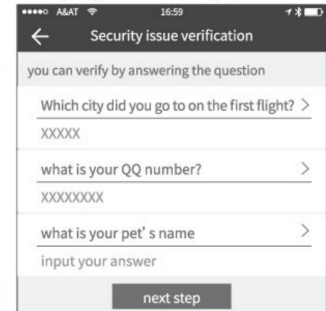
●●●●○ A&AT 16:59

←

Security issue verification

you can verify by answering the question

Which city did you go to on the first flight? >

XXXXX

what is your QQ number? >

XXXXXXXX

what is your pet' s name >

input your answer

next step